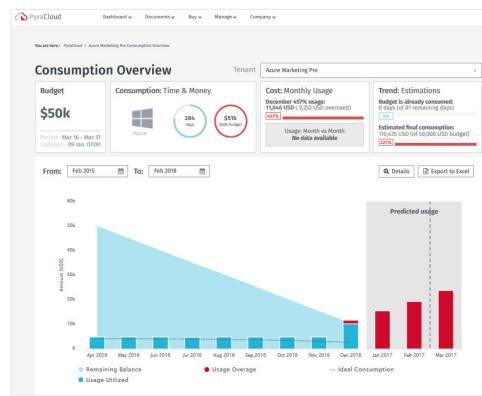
PyraCloud Dashboard Documents Buy Manage Company

You are here: PyraCloud > Azure Marketing Pre Consumption Overview

Consumption Overview

Tenant Azure Marketing Pre

Budget

$50k

Period: Mar 16 - Mar 17
Updated: 09 Jan, 07:00

Consumption: Time & Money

Azure

284 days

$51k
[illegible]

Cost: Monthly Usage

December 457% usage:
11,846 USD ( 9,252 USD overused)

457%

Usage: Month vs Month
No data available

Trend: Estimations

Budget is already consumed:
0 days (of 81 remaining days)

0%

Estimated final consumption:
110,435 USD (of 50,000 USD budget)

221%

From: Feb 2015 To: Feb 2018

Details Export to Excel

Predicted usage

50k
40k
30k
20k
10k
0

Amount (USD)

Apr 2016 May 2016 Jun 2016 Jul 2016 Aug 2016 Sep 2016 Oct 2016 Nov 2016 Dec 2016 Jan 2017 Feb 2017 Mar 2017

Remaining Balance
Usage Utilized
Usage Overage
Ideal Consumption